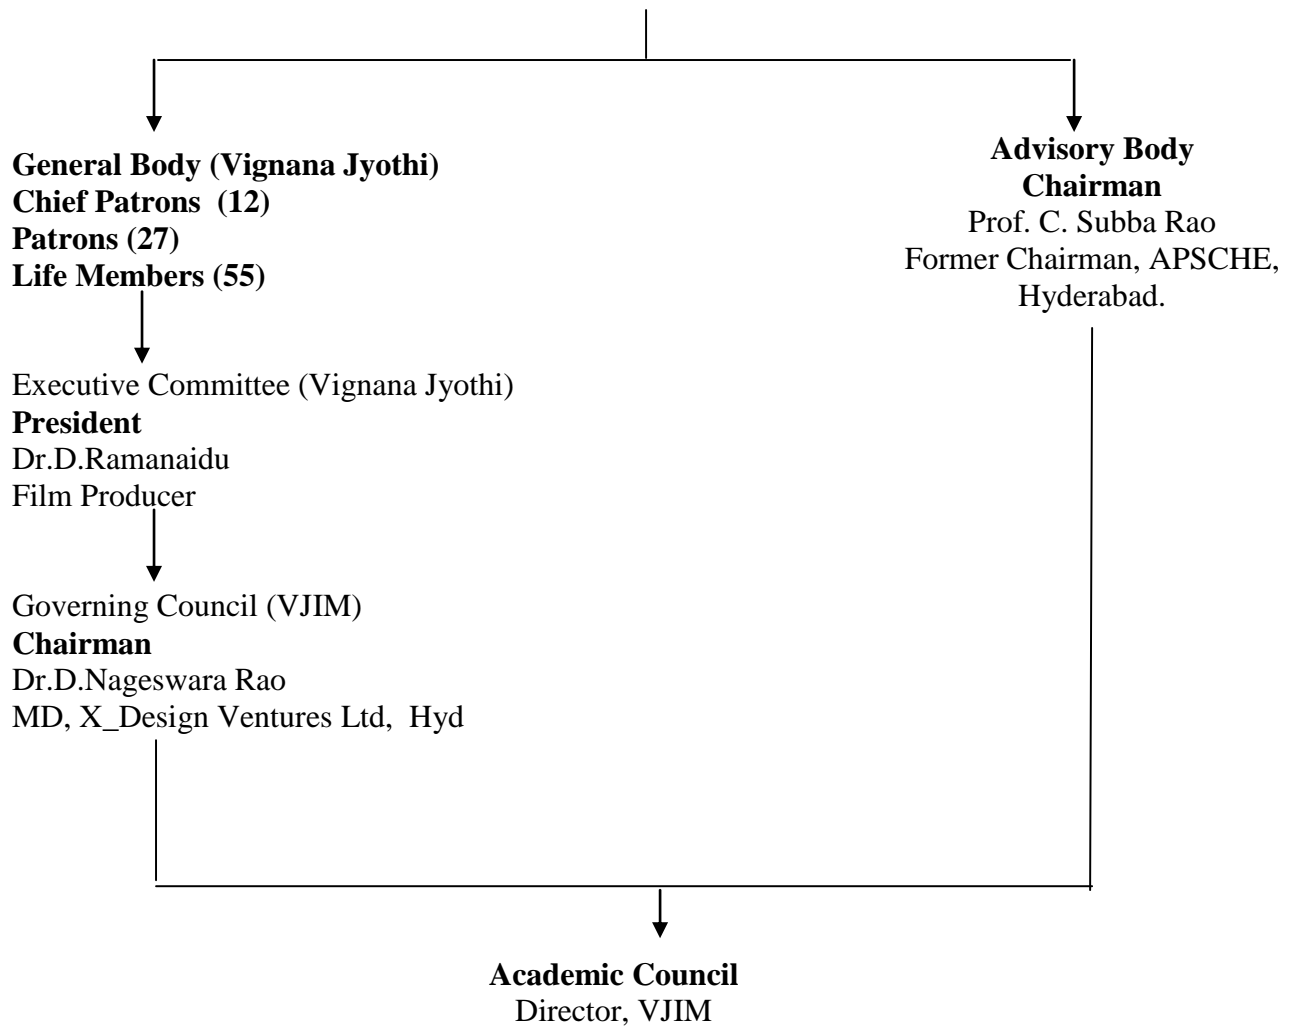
General Body (Vignana Jyothi)
Chief Patrons (12)
Patrons (27)
Life Members (55)

Advisory Body
Chairman
Prof. C. Subba Rao
Former Chairman, APSCHE, Hyderabad.

Executive Committee (Vignana Jyothi)
President
Dr.D.Ramanaidu
Film Producer

Governing Council (VJIM)
Chairman
Dr.D.Nageswara Rao
MD, X_Design Ventures Ltd, Hyd

Academic Council
Director, VJIM